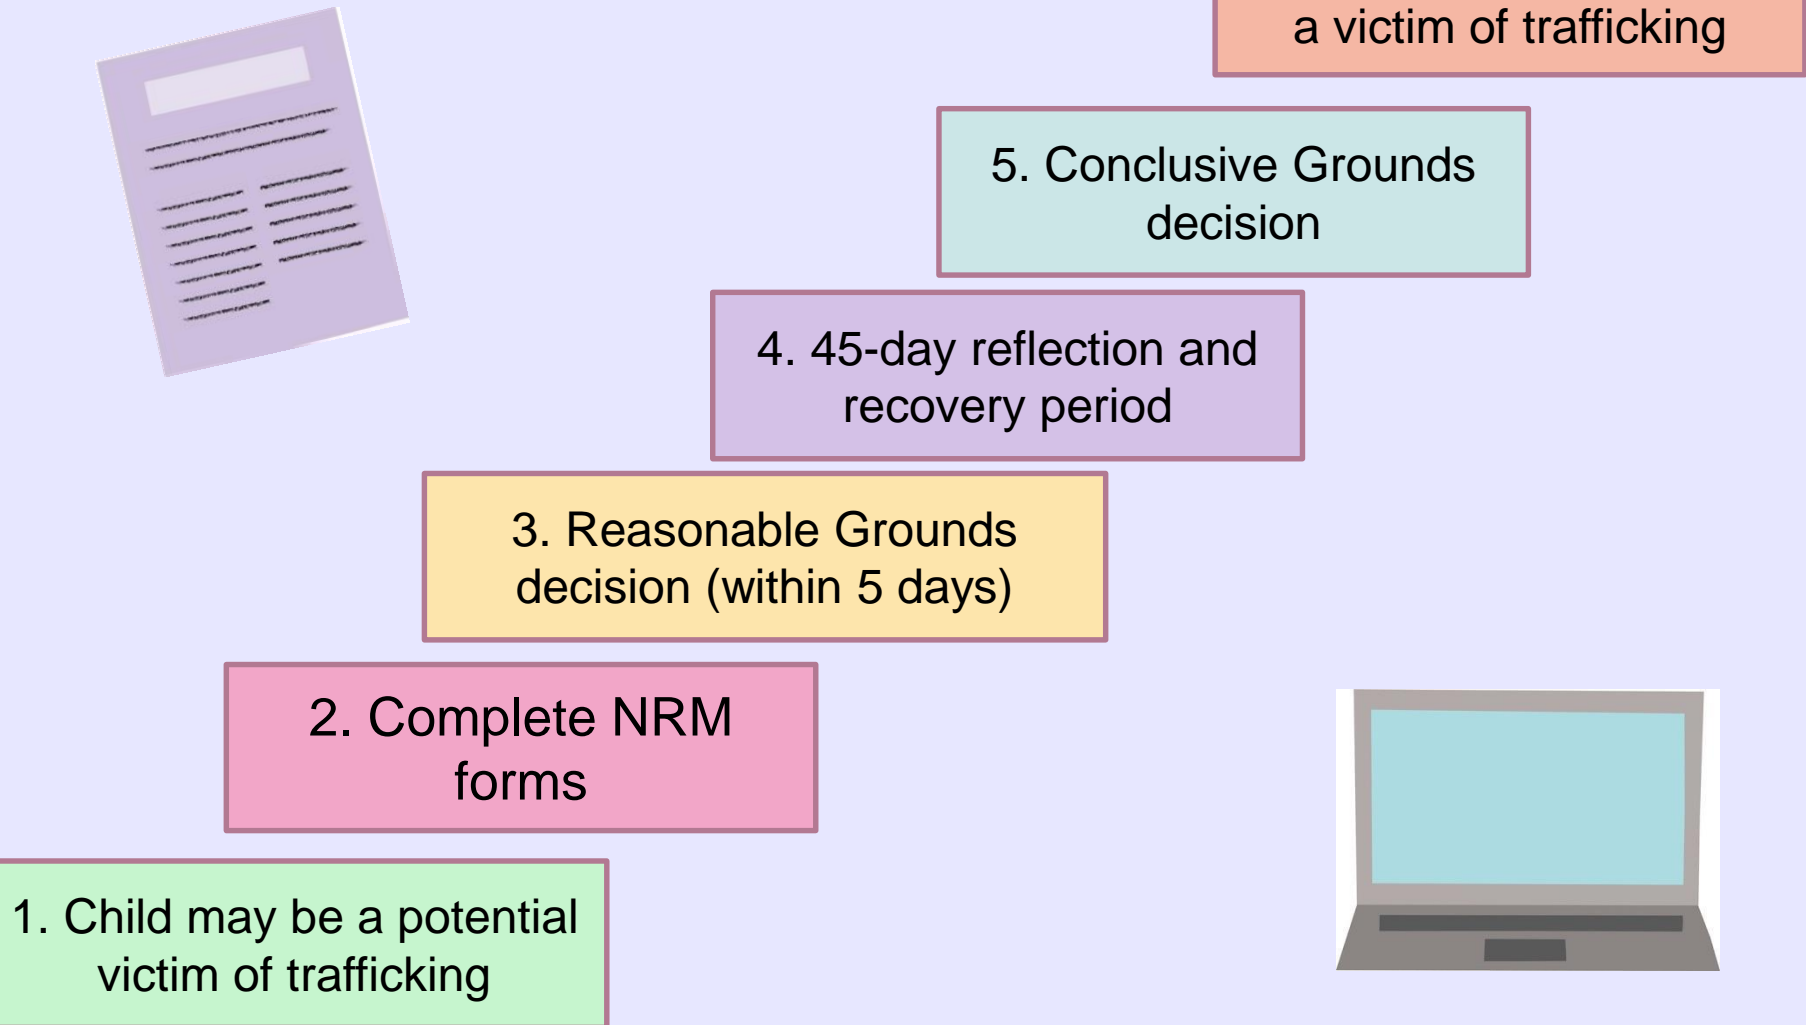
a victim of trafficking

5. Conclusive Grounds decision

4. 45-day reflection and recovery period

3. Reasonable Grounds decision (within 5 days)

2. Complete NRM forms

1. Child may be a potential victim of trafficking